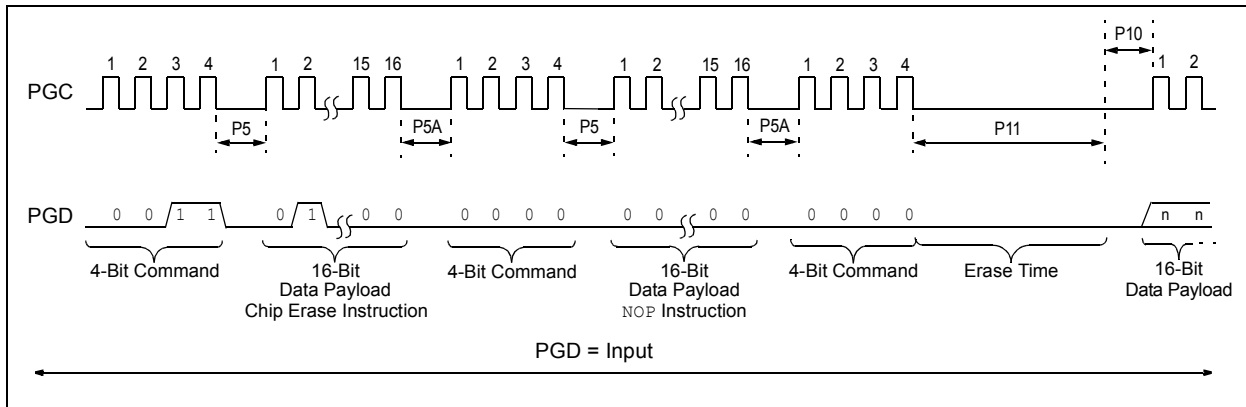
P10

1 2 3 4 1 2 15 16 1 2 3 4 1 2 15 16 1 2 3 4 1 2

PGC

P5 P5A P5 P5A P11

PGD 0 0 1 1 0 1 0 0 0 0 0 0 0 0 0 0 0 0 0 0 n n

4-Bit Command

16-Bit Data Payload Chip Erase Instruction

4-Bit Command

16-Bit Data Payload NOP Instruction

4-Bit Command

Erase Time

16-Bit Data Payload

PGD = Input